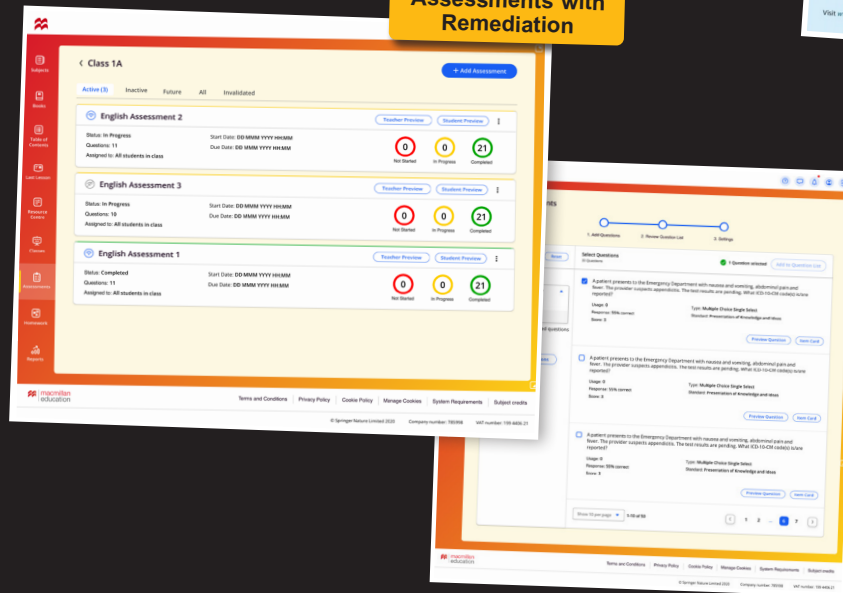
Assessments with Remediation

Visit w

Subjects
Books
Table of Contents
Last Lesson
Resource Centre
Classes
Assessments
Homework
Reports

Class 1A

+ Add Assessment

Active (3) Inactive Future All Invalidated

English Assessment 2
Teacher Preview Student Preview
Status: In Progress
Questions: 11
Assigned to: All students in class
Start Date: DD MMM YYYY HH:MM
Due Date: DD MMM YYYY HH:MM
0 Not Started 0 In Progress 21 Completed

English Assessment 3
Teacher Preview Student Preview
Status: In Progress
Questions: 10
Assigned to: All students in class
Start Date: DD MMM YYYY HH:MM
Due Date: DD MMM YYYY HH:MM
0 Not Started 0 In Progress 21 Completed

English Assessment 1
Teacher Preview Student Preview
Status: Completed
Questions: 11
Assigned to: All students in class
Start Date: DD MMM YYYY HH:MM
Due Date: DD MMM YYYY HH:MM
0 Not Started 0 In Progress 21 Completed

macmillan education

Terms and Conditions | Privacy Policy | Cookie Policy | Manage Cookies | System Requirements | Subject credits

© Springer Nature Limited 2025 Company number: 785998 VAT number: 159 4408 21

nts

1. Add Questions 2. Review Question List 3. Settings

Reset

Select Questions
10 Questions
1 Question selected
Add to Question List

A patient presents to the Emergency Department with nausea and vomiting, abdominal pain and fever. The provider suspects appendicitis. The test results are pending. What ICD-10-CM code(s) is/are reported?
Usage: 0
Response: 55% correct
Score: 0
Type: Multiple Choice Single Select
Standard: Presentation of Knowledge and Ideas
Preview Question Item Card

d questions

A patient presents to the Emergency Department with nausea and vomiting, abdominal pain and fever. The provider suspects appendicitis. The test results are pending. What ICD-10-CM code(s) is/are reported?
Usage: 0
Response: 55% correct
Score: 0
Type: Multiple Choice Single Select
Standard: Presentation of Knowledge and Ideas
Preview Question Item Card

A patient presents to the Emergency Department with nausea and vomiting, abdominal pain and fever. The provider suspects appendicitis. The test results are pending. What ICD-10-CM code(s) is/are reported?
Usage: 0
Response: 55% correct
Score: 0
Type: Multiple Choice Single Select
Standard: Presentation of Knowledge and Ideas
Preview Question Item Card

Show 10 per page 1-10 of 50
1 2 ... 6 7

macmillan education

Terms and Conditions | Privacy Policy | Cookie Policy | Manage Cookies | System Requirements | Subject credits

© Springer Nature Limited 2025 Company number: 785998 VAT number: 159 4408 21